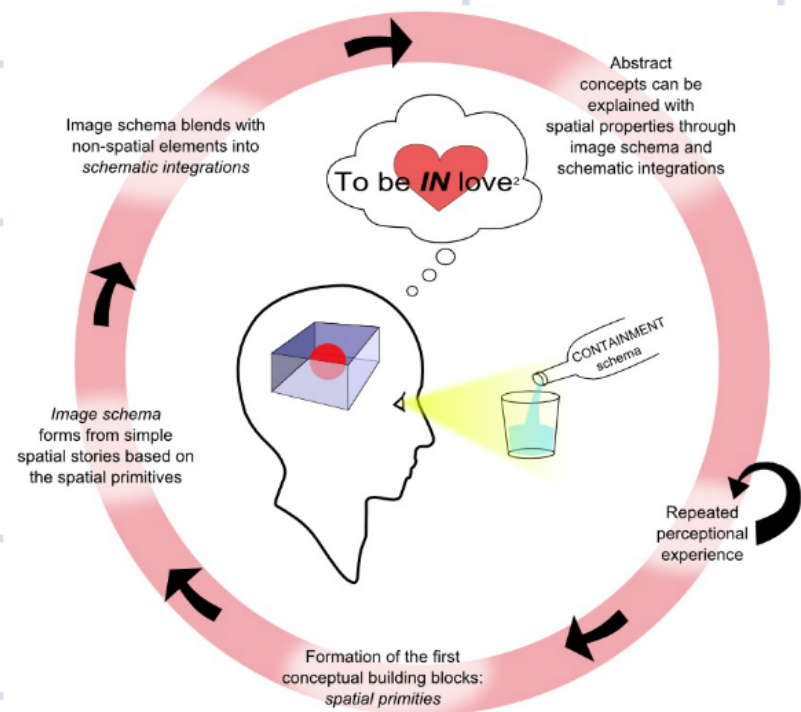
Abstract concepts can be explained with spatial properties through image schema and schematic integrations

To be *IN* love²

Image schema blends with non-spatial elements into *schematic integrations*

CONTAINMENT schema

*Image schema* forms from simple spatial stories based on the spatial primitives

Repeated perceptional experience

Formation of the first conceptual building blocks: *spatial primities*